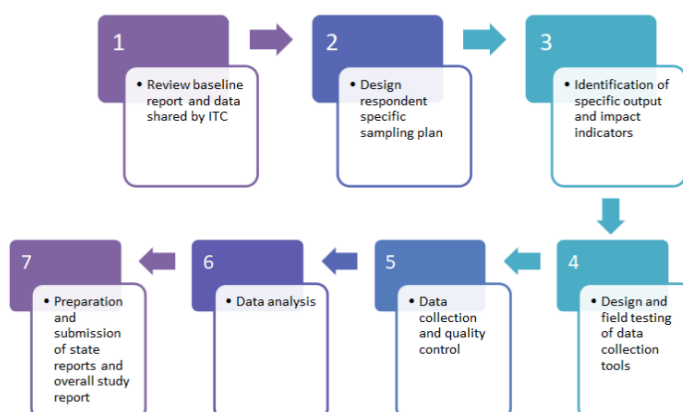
1

• Review baseline report and data shared by ITC

2

• Design respondent specific sampling plan

3

• Identification of specific output and impact indicators

4

• Design and field testing of data collection tools

5

• Data collection and quality control

6

• Data analysis

7

• Preparation and submission of state reports and overall study report